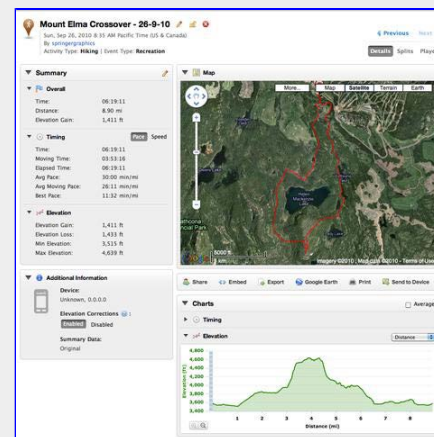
Mount Elma Crossover - 26-9-10

Sun, Sep 26, 2010 8:35 AM Pacific Time (US & Canada)
By springergraphics
Activity Type: Hiking | Event Type: Recreation

« Previous Next

Details Splits Plays

Summary

Overall

| | |
|---|---|
| Time: | 06:19:11 |
| Distance: | 8.90 mi |
| Elevation Gain: | 1,411 ft |

Timing

Pace Speed

| | |
|---|---|
| Time: | 06:19:11 |
| Moving Time: | 03:53:16 |
| Elapsed Time: | 06:19:11 |
| Avg Pace: | 30:00 min/mi |
| Avg Moving Pace: | 28:11 min/mi |
| Best Pace: | 11:32 min/mi |

Elevation

| | |
|---|---|
| Elevation Gain: | 1,411 ft |
| Elevation Loss: | 1,435 ft |
| Min Elevation: | 3,515 ft |
| Max Elevation: | 4,639 ft |

Map

More... Map Satellite Terrain Earth

Imagery ©2010, Map data ©2010 - Terms of Use

5000 ft
1 km

Additional Information

Device:
Unknown, 0.0.0.0

Elevation Corrections
Enabled Disabled

Summary Data:
Original

Share Embed Export Google Earth Print Send to Device

Charts

Average

Timing

Elevation

Distance

4,600
4,500
4,400
4,300
4,200
4,100
4,000
3,900
3,800
3,700
3,600
3,500
3,400

Elevation (ft)

1 2 3 4 5 6 7 8

Distance (mi)